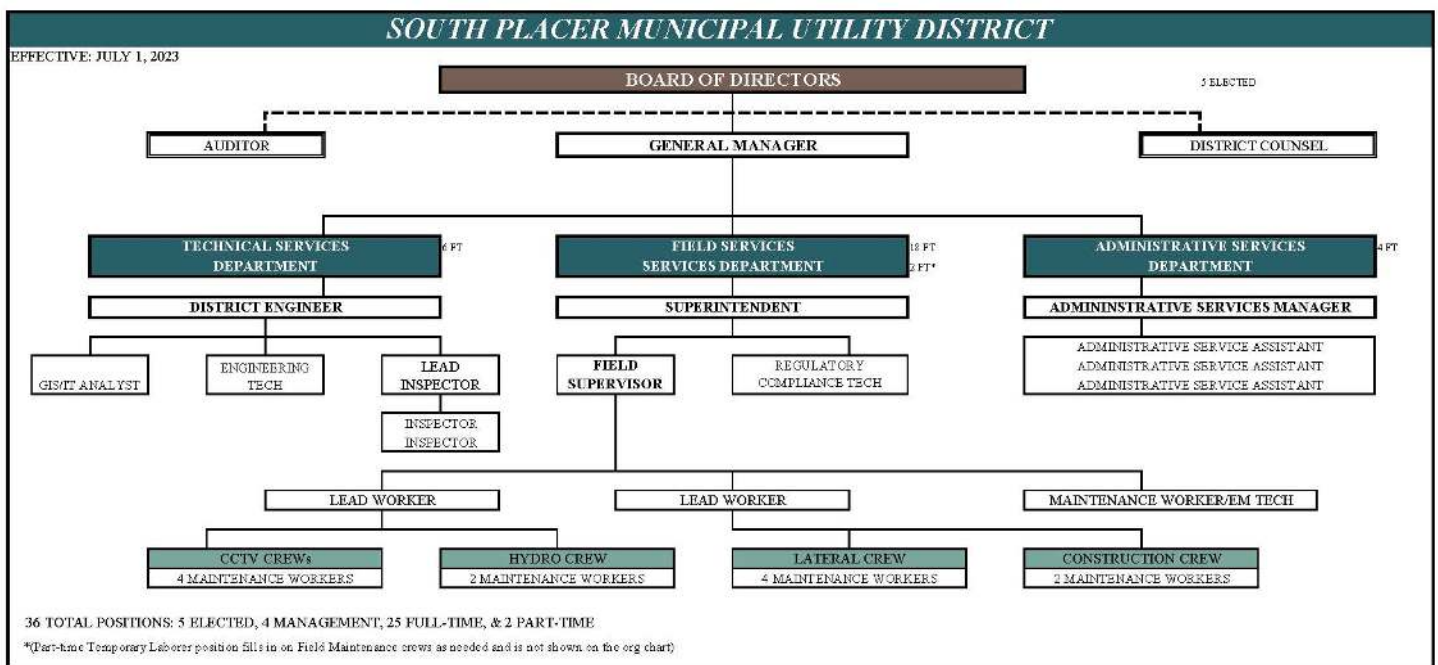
SOUTH PLACER MUNICIPAL UTILITY DISTRICT

EFFECTIVE: JULY 1, 2023

BOARD OF DIRECTORS

5 ELECTED

AUDITOR

GENERAL MANAGER

DISTRICT COUNSEL

TECHNICAL SERVICES DEPARTMENT

6 FT

FIELD SERVICES SERVICES DEPARTMENT

18 FT

2 FT*

ADMINISTRATIVE SERVICES DEPARTMENT

4 FT

DISTRICT ENGINEER

SUPERINTENDENT

ADMININSTRATIVE SERVICES MANAGER

GIS/IT ANALYST

ENGINEERING TECH

LEAD INSPECTOR

INSPECTOR
INSPECTOR

FIELD SUPERVISOR

REGULATORY COMPLIANCE TECH

ADMINISTRATIVE SERVICE ASSISTANT
ADMINISTRATIVE SERVICE ASSISTANT
ADMINISTRATIVE SERVICE ASSISTANT

LEAD WORKER

LEAD WORKER

MAINTENANCE WORKER/EM TECH

CCTV CREWs
4 MAINTENANCE WORKERS

HYDRO CREW
2 MAINTENANCE WORKERS

LATERAL CREW
4 MAINTENANCE WORKERS

CONSTRUCTION CREW
2 MAINTENANCE WORKERS

36 TOTAL POSITIONS: 5 ELECTED, 4 MANAGEMENT, 25 FULL-TIME, & 2 PART-TIME

*(Part-time Temporary Laborer position fills in on Field Maintenance crews as needed and is not shown on the org chart)